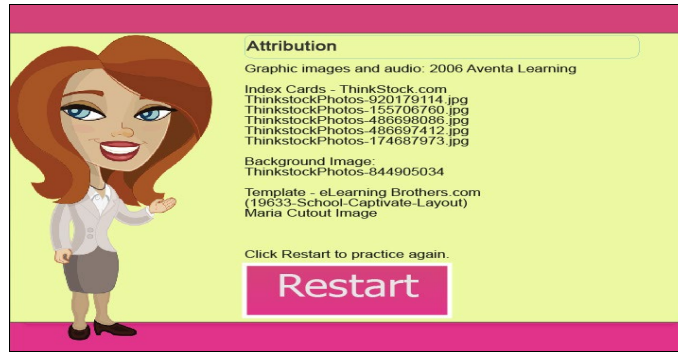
Attribution

Graphic images and audio: 2006 Aventa Learning

Index Cards - ThinkStock.com
ThinkstockPhotos-920179114.jpg
ThinkstockPhotos-155706760.jpg
ThinkstockPhotos-486698086.jpg
ThinkstockPhotos-486697412.jpg
ThinkstockPhotos-174687973.jpg

Background Image:
ThinkstockPhotos-844905034

Template - eLearning Brothers.com
(19633-School-Captivate-Layout)
Maria Cutout Image

Click Restart to practice again.

Restart